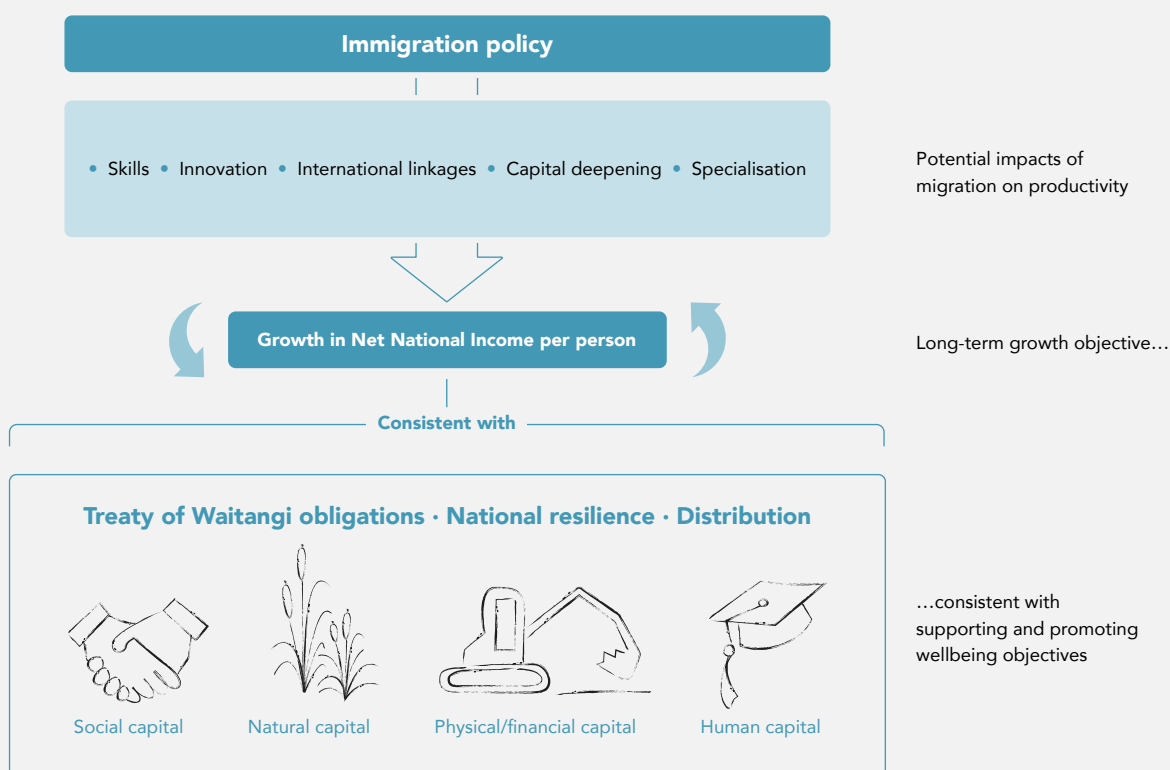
Immigration policy

• Skills • Innovation • International linkages • Capital deepening • Specialisation

Potential impacts of migration on productivity

Growth in Net National Income per person

Long-term growth objective…

Consistent with

Treaty of Waitangi obligations · National resilience · Distribution

Social capital

Natural capital

Physical/financial capital

Human capital

…consistent with supporting and promoting wellbeing objectives